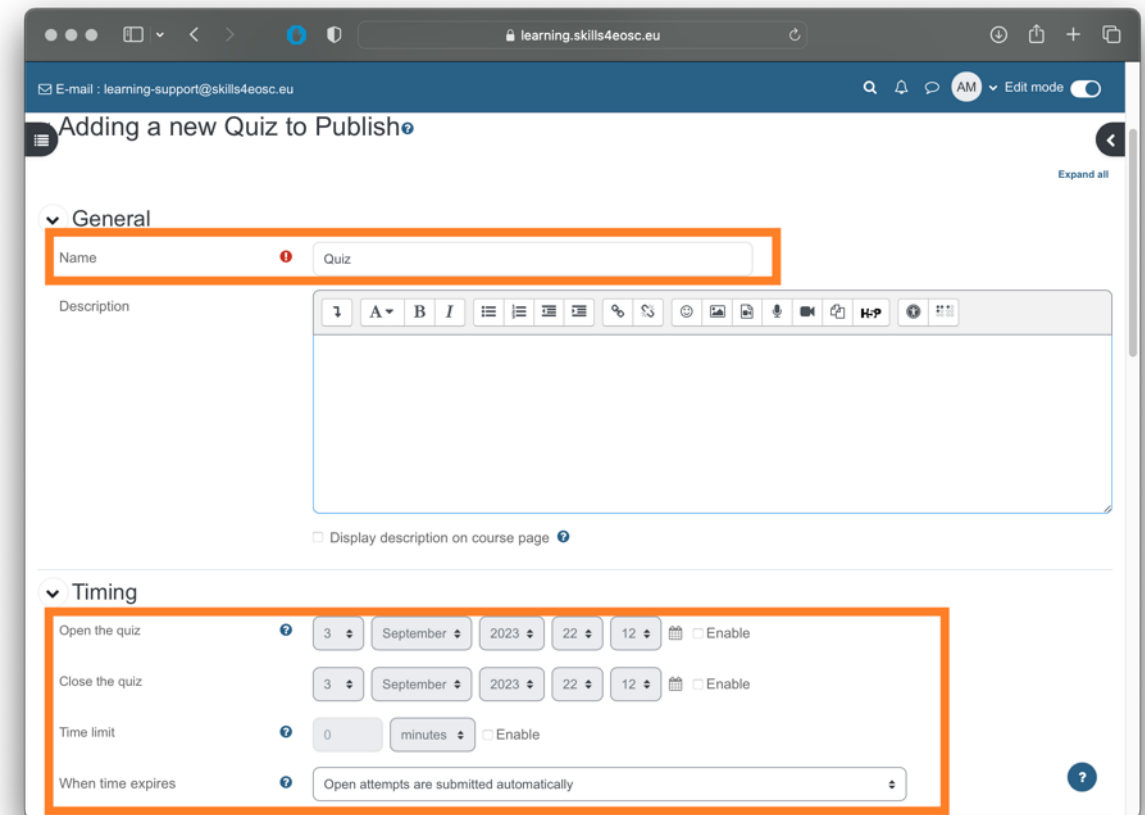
learning.skills4eosc.eu

E-mail : learning-support@skills4eosc.eu

AM Edit mode

Adding a new Quiz to Publish

Expand all

General

Name

Quiz

Description

H-P

Display description on course page

Timing

Open the quiz

3 September 2023 22 12 Enable

Close the quiz

3 September 2023 22 12 Enable

Time limit

0 minutes Enable

When time expires

Open attempts are submitted automatically

?